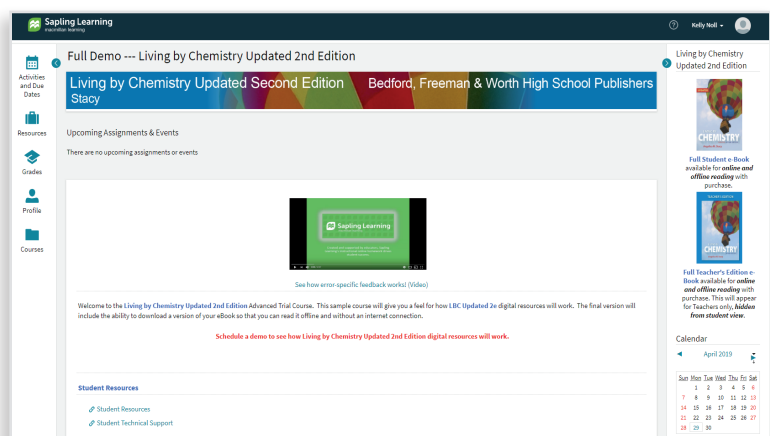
Sapling Learning
macmillan learning

Kelly Noll ▾

Activities and Due Dates

Resources

Grades

Profile

Courses

Full Demo --- Living by Chemistry Updated 2nd Edition

Living by Chemistry Updated Second Edition Bedford, Freeman & Worth High School Publishers
Stacy

Upcoming Assignments & Events

There are no upcoming assignments or events

Sapling Learning

See how error-specific feedback works! (Video)

Welcome to the Living by Chemistry Updated 2nd Edition Advanced Trial Course. This sample course will give you a feel for how LBC Updated 2e digital resources will work. The final version will include the ability to download a version of your eBook so that you can read it offline and without an internet connection.

Schedule a demo to see how Living by Chemistry Updated 2nd Edition digital resources will work.

Student Resources

Student Resources

Student Technical Support

Living by Chemistry Updated 2nd Edition

CHEMISTRY

Full Student e-Book available for online and offline reading with purchase.

Teacher's Edition

CHEMISTRY

Full Teacher's Edition e-Book available for online and offline reading with purchase. This will appear for Teachers only, hidden from student view.

Calendar

◄ April 2019 ►

| Sun | Mon | Tue | Wed | Thu | Fri | Sat |
|---|---|---|---|---|---|---|
| | 1 | 2 | 3 | 4 | 5 | 6 |
| 7 | 8 | 9 | 10 | 11 | 12 | 13 |
| 14 | 15 | 16 | 17 | 18 | 19 | 20 |
| 21 | 22 | 23 | 24 | 25 | 26 | 27 |
| 28 | 29 | 30 | | | | |